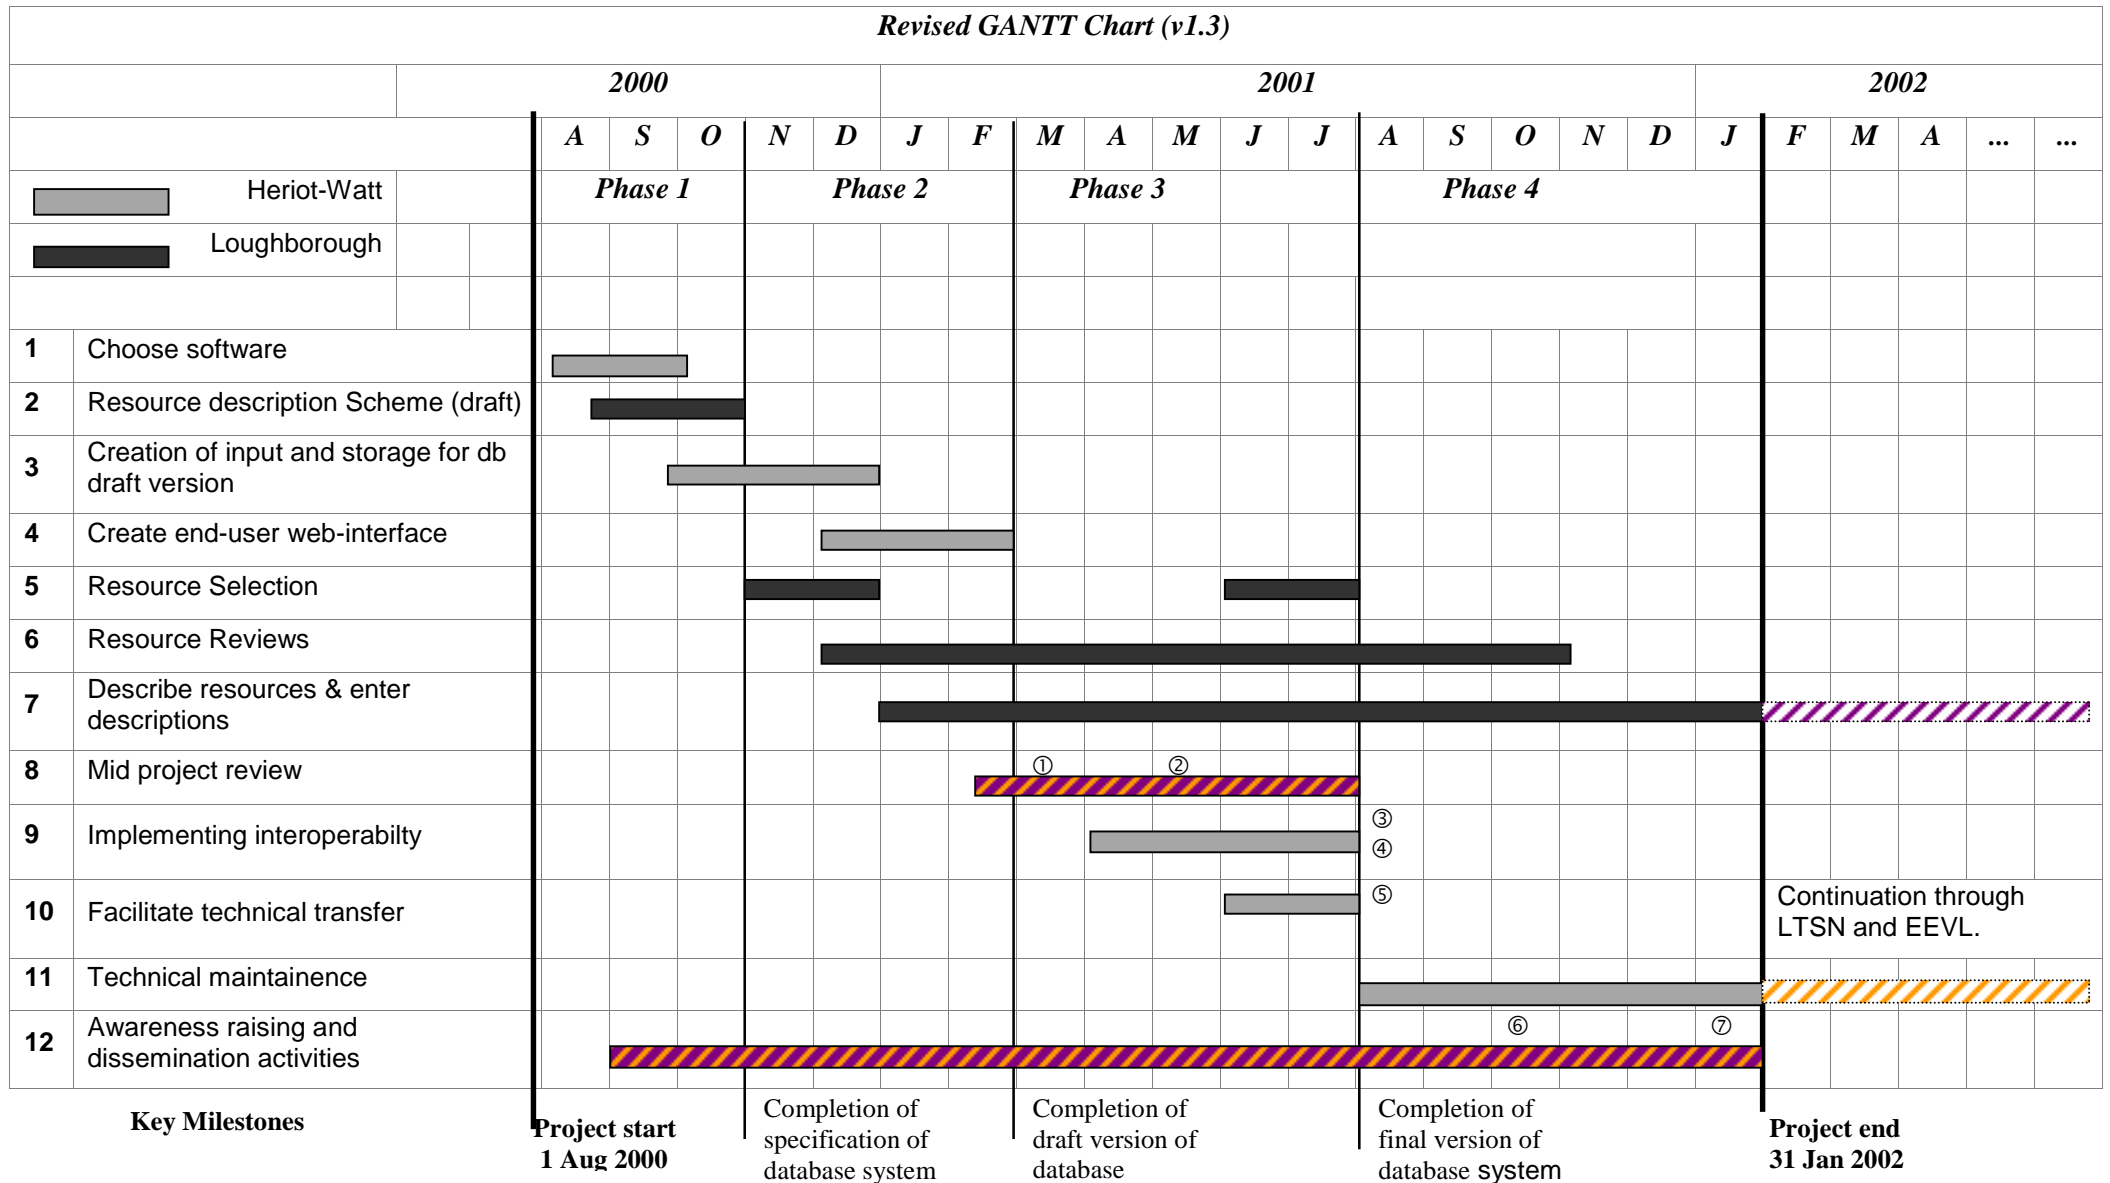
Revised GANTT Chart (v1.3)

| | | 2000 | | | 2001 | | | | | | | | | | | | 2002 | | | | |
|---|---|---|---|---|---|---|---|---|---|---|---|---|---|---|---|---|---|---|---|---|---|
| | | A | S | O | N | D | J | F | M | A | M | J | J | A | S | O | N | D | J | F | M | A | ... | ... |

Heriot-Watt
Loughborough

Phase 1 Phase 2 Phase 3 Phase 4

1 Choose software
2 Resource description Scheme (draft)
3 Creation of input and storage for db draft version
4 Create end-user web-interface
5 Resource Selection
6 Resource Reviews
7 Describe resources & enter descriptions
8 Mid project review ① ②
9 Implementing interoperabilty ③ ④
10 Facilitate technical transfer ⑤ Continuation through LTSN and EEVL.
11 Technical maintainence
12 Awareness raising and dissemination activities ⑥ ⑦

Key Milestones
Project start 1 Aug 2000
Completion of specification of database system
Completion of draft version of database
Completion of final version of database system
Project end 31 Jan 2002